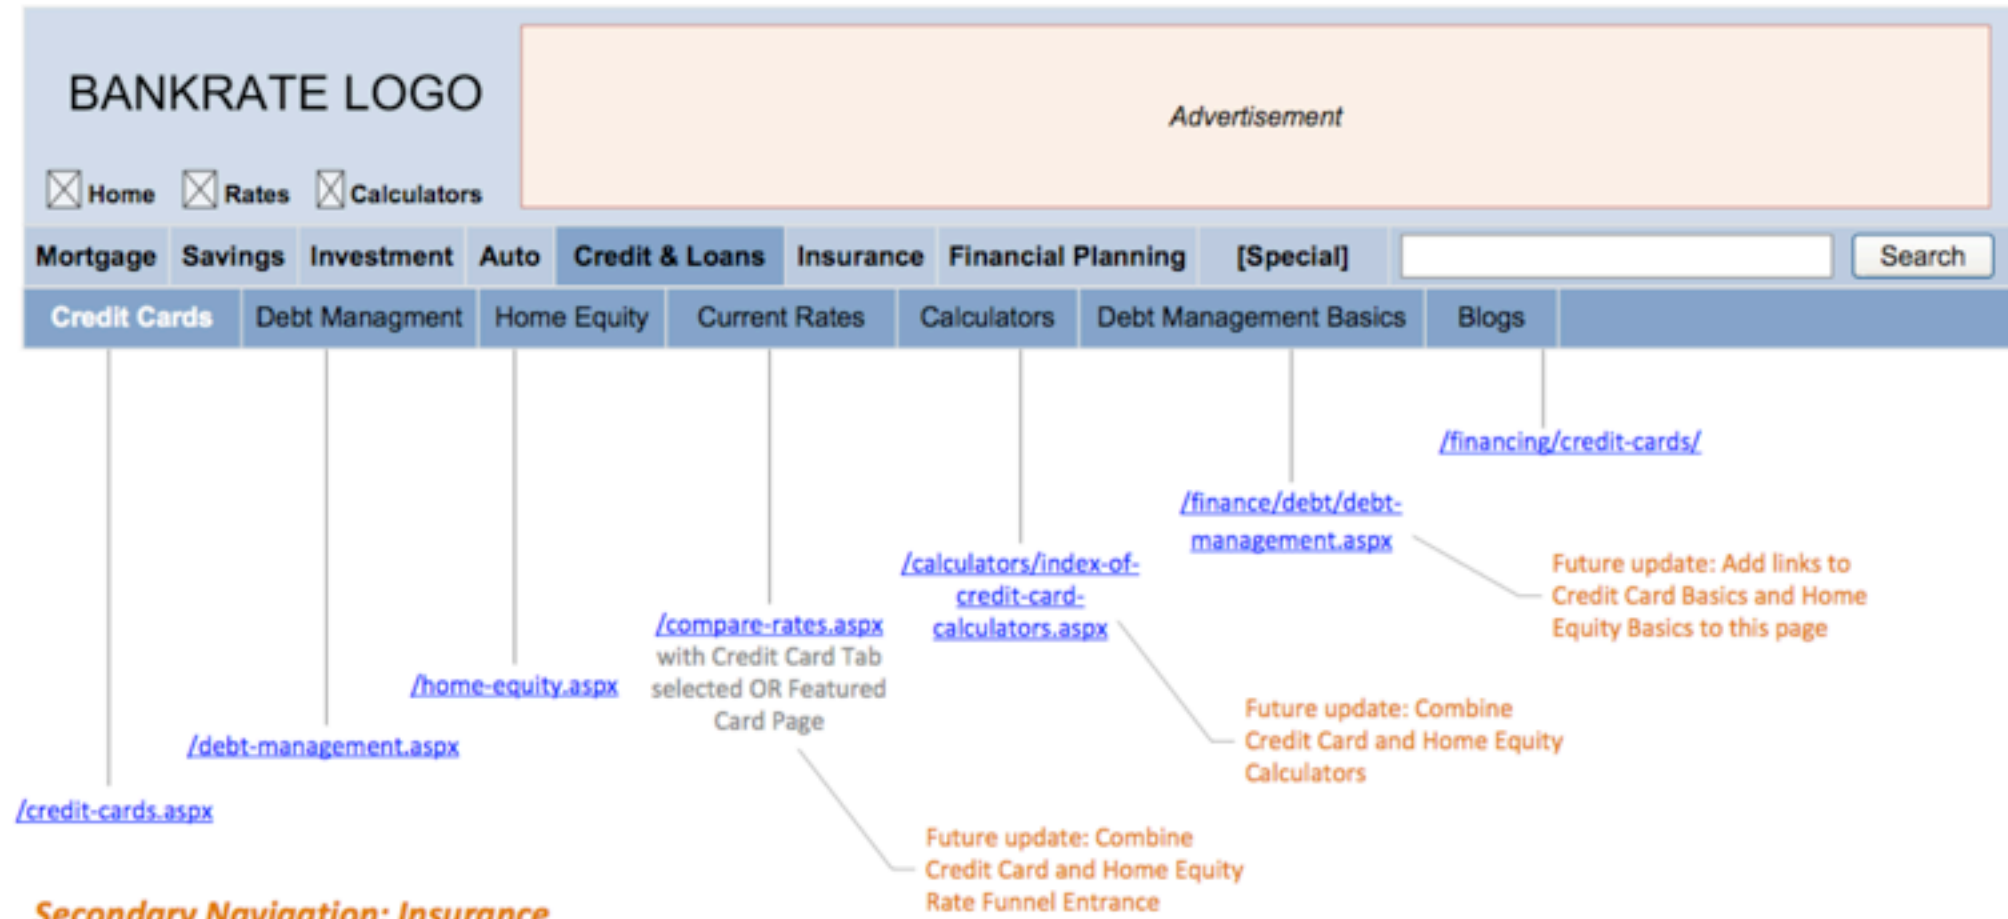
BANKRATE LOGO

Advertisement

Home Rates Calculators

Mortgage Savings Investment Auto Credit & Loans Insurance Financial Planning [Special] Search

Credit Cards Debt Managment Home Equity Current Rates Calculators Debt Management Basics Blogs

/financing/credit-cards/

/finance/debt/debt-management.aspx

Future update: Add links to Credit Card Basics and Home Equity Basics to this page

/calculators/index-of-credit-card-calculators.aspx

/compare-rates.aspx with Credit Card Tab selected OR Featured Card Page

/home-equity.aspx

Future update: Combine Credit Card and Home Equity Calculators

/debt-management.aspx

/credit-cards.aspx

Future update: Combine Credit Card and Home Equity Rate Funnel Entrance

Secondary Navigation: Insurance